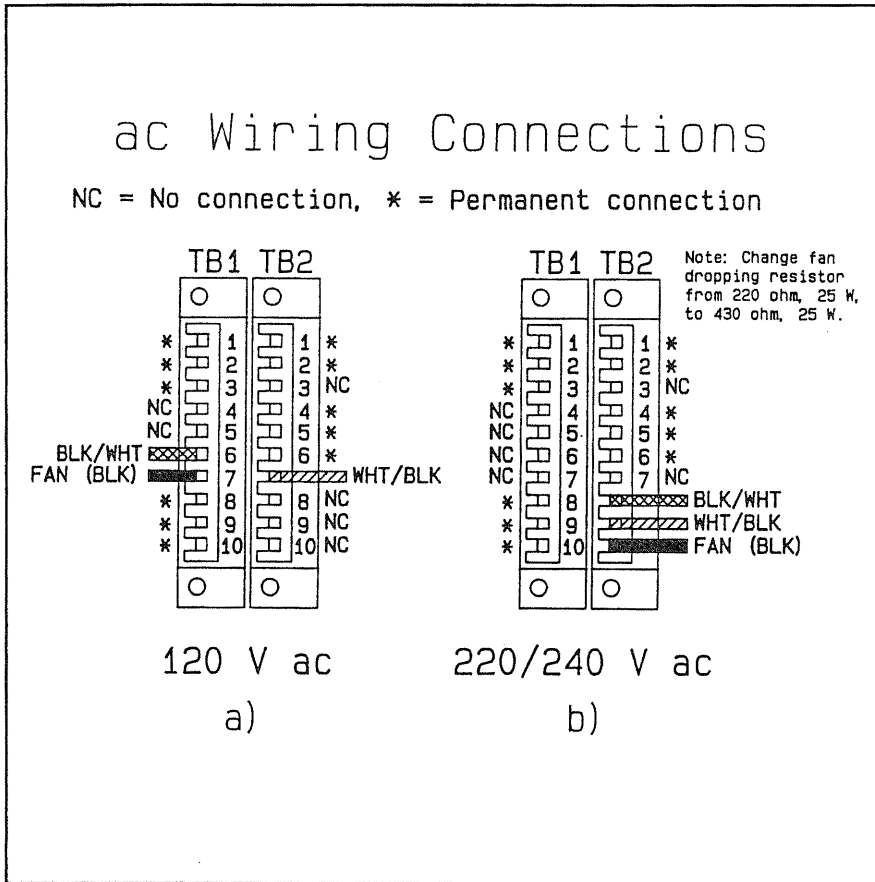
ac Wiring Connections

NC = No connection, * = Permanent connection

TB1 TB2

| TB1 | | TB2 | |
|---|---|---|---|
| * | 1 | 1 | * |
| * | 2 | 2 | * |
| * | 3 | 3 | NC |
| NC | 4 | 4 | * |
| NC | 5 | 5 | * |
| BLK/WHT | 6 | 6 | * |
| FAN (BLK) | 7 | 7 | WHT/BLK |
| * | 8 | 8 | NC |
| * | 9 | 9 | NC |
| * | 10 | 10 | NC |

120 V ac
a)

TB1 TB2

Note: Change fan dropping resistor from 220 ohm, 25 W, to 430 ohm, 25 W.

| TB1 | | TB2 | |
|---|---|---|---|
| * | 1 | 1 | * |
| * | 2 | 2 | * |
| * | 3 | 3 | NC |
| NC | 4 | 4 | * |
| NC | 5 | 5 | * |
| NC | 6 | 6 | * |
| NC | 7 | 7 | NC |
| * | 8 | 8 | BLK/WHT |
| * | 9 | 9 | WHT/BLK |
| * | 10 | 10 | FAN (BLK) |

220/240 V ac
b)